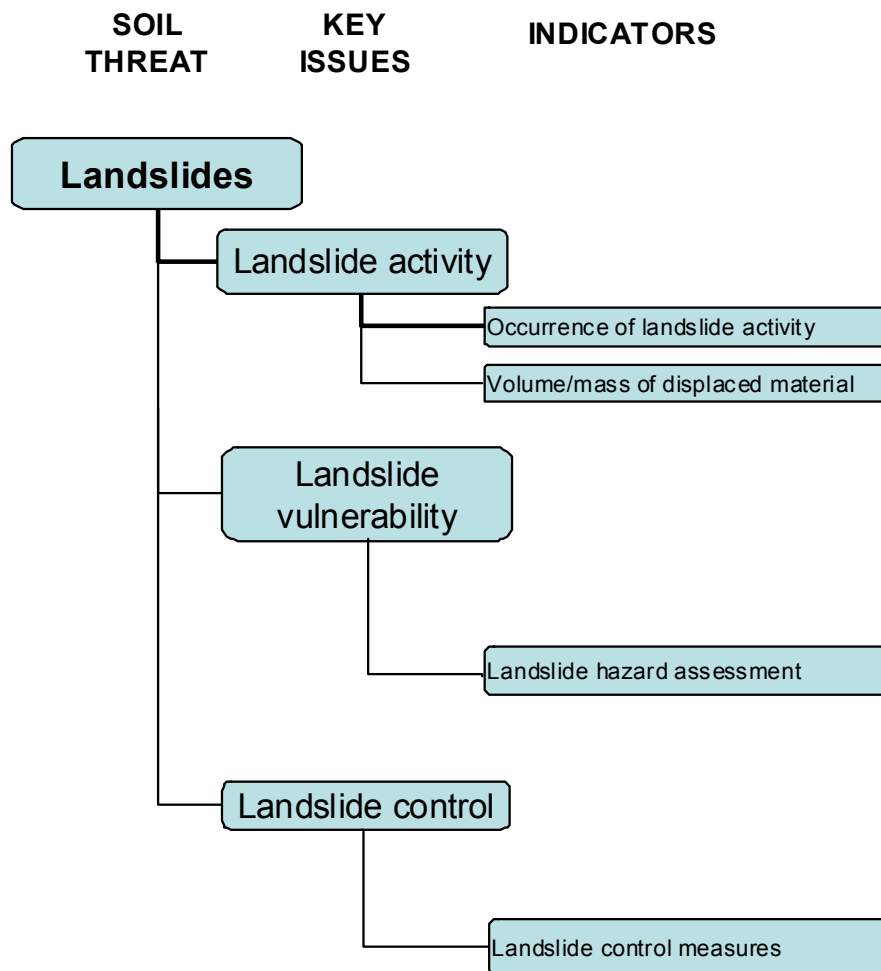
SOIL THREAT

KEY ISSUES

INDICATORS

Landslides

Landslide activity

Occurrence of landslide activity

Volume/mass of displaced material

Landslide vulnerability

Landslide hazard assessment

Landslide control

Landslide control measures